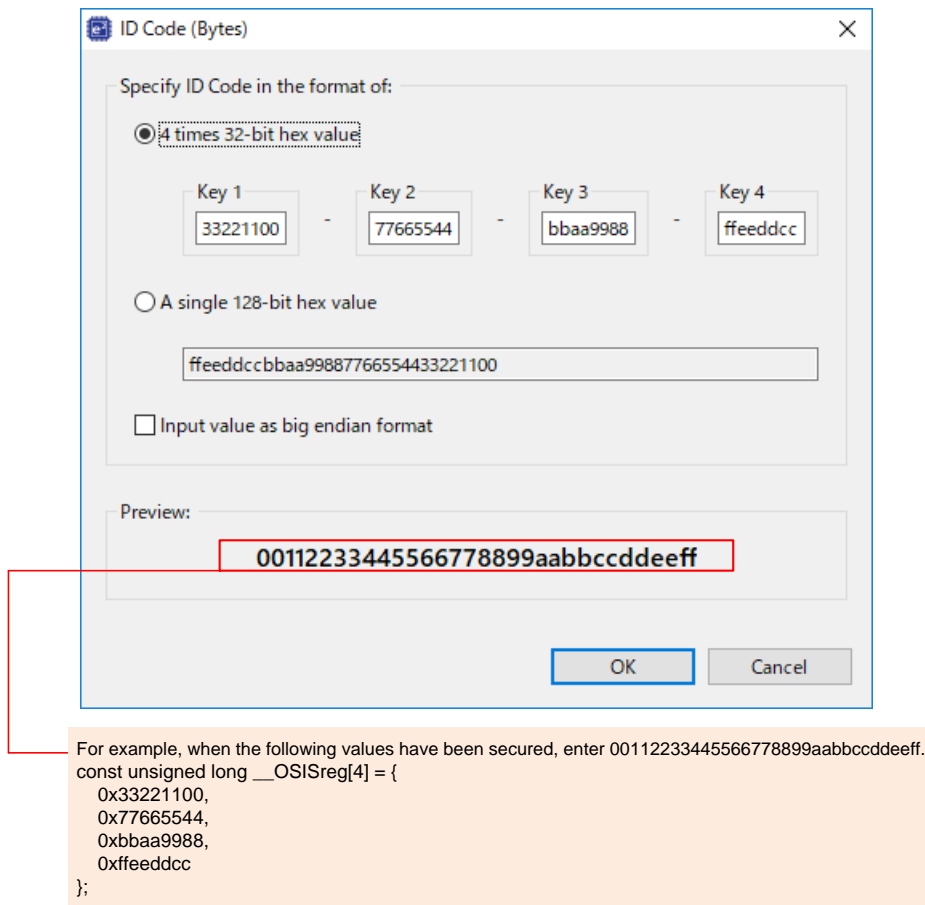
ID Code (Bytes)

Specify ID Code in the format of:

4 times 32-bit hex value

Key 1
33221100
-
Key 2
77665544
-
Key 3
bbaa9988
-
Key 4
ffeeddcc

A single 128-bit hex value

ffeeddccbbaa99887766554433221100

Input value as big endian format

Preview:

00112233445566778899aabbccddeeff

OK
Cancel

For example, when the following values have been secured, enter 00112233445566778899aabbccddeeff.
const unsigned long __OSISreg[4] = {
0x33221100,
0x77665544,
0xbbaa9988,
0xffeeddcc
};